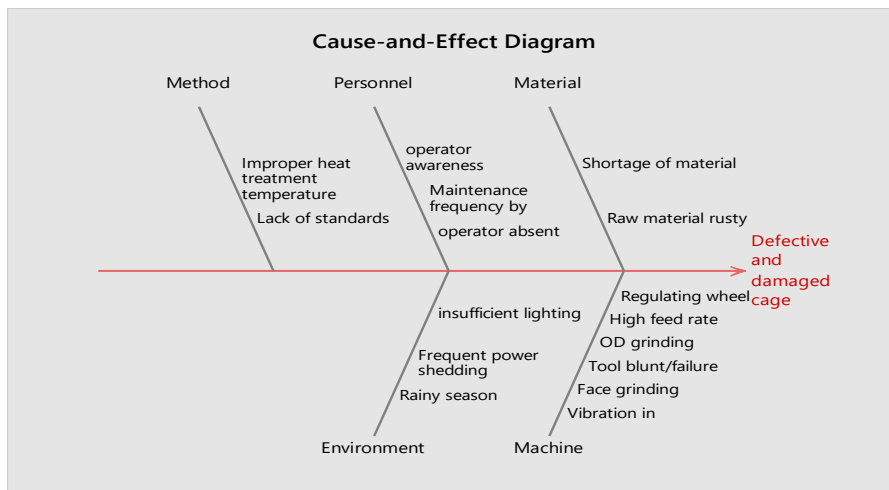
Cause-and-Effect Diagram

Method

Improper heat treatment temperature

Lack of standards

Personnel

operator awareness

Maintenance frequency by

operator absent

Material

Shortage of material

Raw material rusty

Defective and damaged cage

insufficient lighting

Frequent power shedding

Rainy season

Environment

Regulating wheel

High feed rate

OD grinding

Tool blunt/failure

Face grinding

Vibration in

Machine